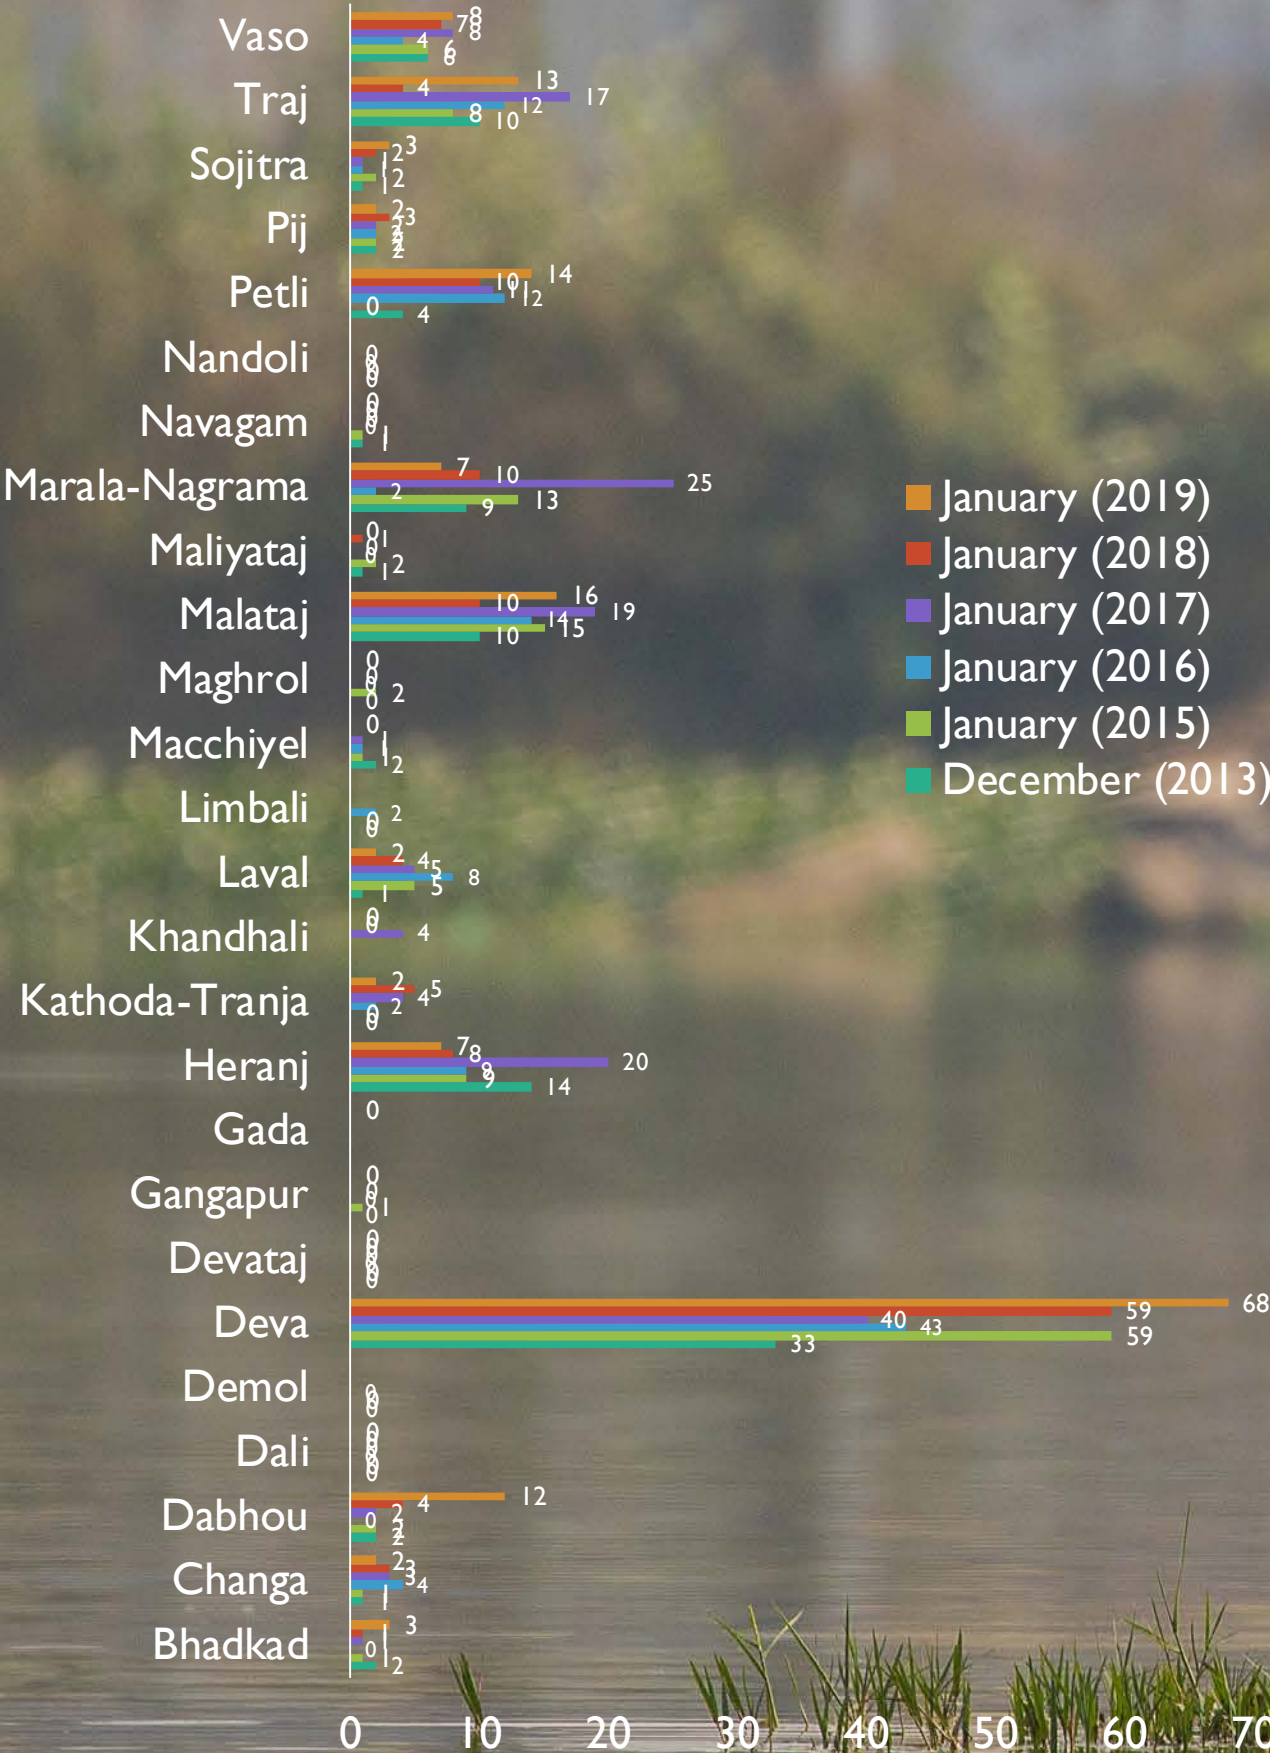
Vaso
Traj
Sojitra
Pij
Petli
Nandoli
Navagam
Marala-Nagrama
Maliyataj
Malataj
Maghrol
Macchiyel
Limbali
Laval
Khandhali
Kathoda-Tranja
Heranj
Gada
Gangapur
Devataj
Deva
Demol
Dali
Dabhou
Changa
Bhadkad

8 7 8 4 6 8
13 4 17 12 8 10
3 2 1 1 2 1
2 3 2 2 2 2
14 10 11 12 0 4
0 0 0 0
0 0 0 1
7 10 25 2 13 9
0 1 0 2 1
16 10 19 14 15 10
0 0 0 2
0 1 1 2
2 0 0
2 4 5 8 5 1
0 0 4
2 4 5 2 0
7 8 20 8 9 14
0
0 0 0 1
0 0 0 0
68 59 40 43 59 33
0 0
0 0 0 0
12 4 2 0 2 2
2 3 3 4 1
3 1 0 1 2

January (2019)
January (2018)
January (2017)
January (2016)
January (2015)
December (2013)

0 10 20 30 40 50 60 70